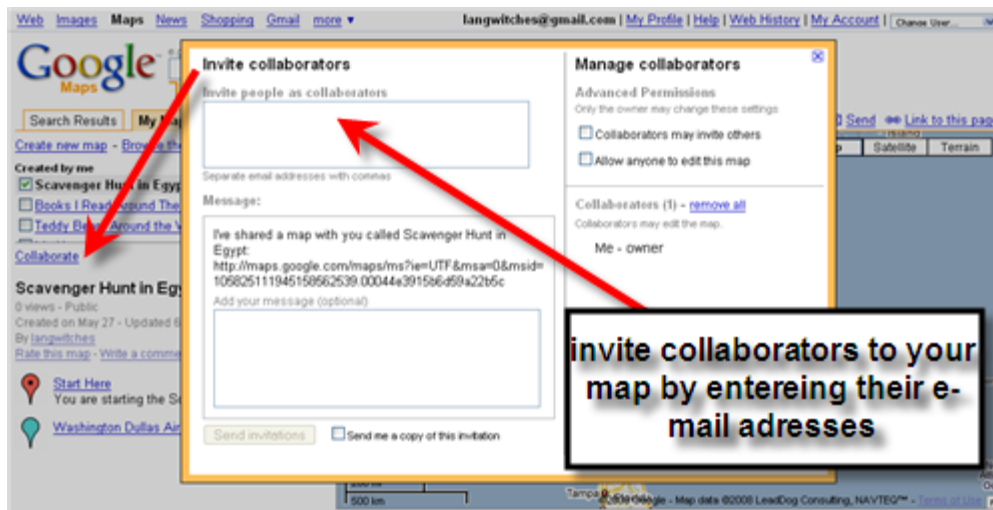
Web Images Maps News Shopping Gmail more ▾ langwitches@gmail.com | My Profile | Help | Web History | My Account | Change User...

Google Maps

Search Results My Maps

Create new map - Browse the

Created by me
Scavenger Hunt in Egypt
Books I Read Around The
Teddy Bear Around the W

Collaborate

Scavenger Hunt in Egy
0 views - Public
Created on May 27 - Updated 6
By langwitches
Rate this map - Write a comme

Start Here
You are starting the S

Washington Dulles Ai

Invite collaborators

Invite people as collaborators

Separate email addresses with commas

Message:

I've shared a map with you called Scavenger Hunt in Egypt:
http://maps.google.com/maps/ms?ie=UTF&msa=0&msid=105825111945158562539.00044e3915b6d59a22b5c
Add your message (optional)

Send invitations Send me a copy of this invitation

Manage collaborators

Advanced Permissions
Only the owner may change these settings
Collaborators may invite others
Allow anyone to edit this map

Collaborators (1) - remove all
Collaborators may edit the map.

Me - owner

Send Link to this page
Satellite Terrain

invite collaborators to your map by entereing their e-mail adresses

500 km
Tampa
©2008 Google - Map data ©2008 LeadDog Consulting, NAVTEQ™ - Terms of Use